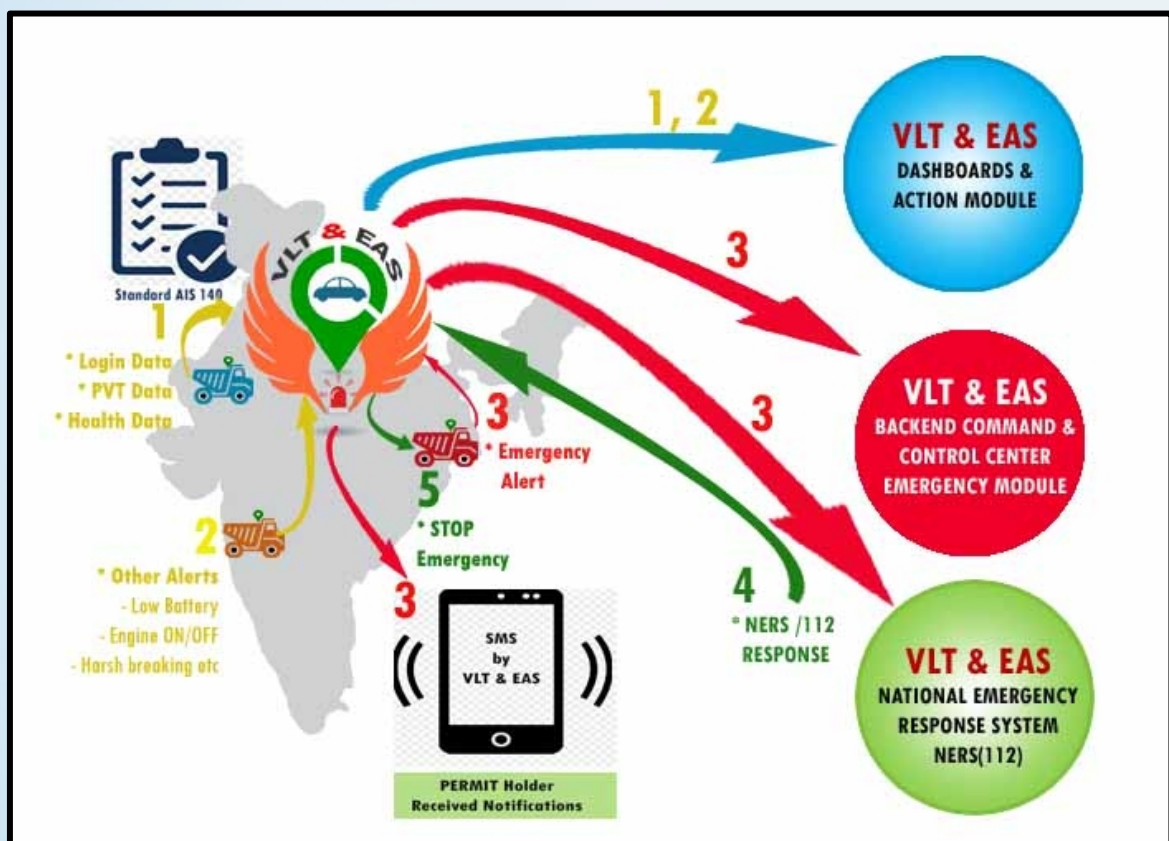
Standard AIS 140

1

* Login Data
* PVT Data
* Health Data

VLT & EAS

1, 2

VLT & EAS
DASHBOARDS & ACTION MODULE

3

VLT & EAS
BACKEND COMMAND & CONTROL CENTER EMERGENCY MODULE

3

3
* Emergency Alert

5
* STOP Emergency

2
* Other Alerts
- Low Battery
- Engine ON/OFF
- Harsh breaking etc

3

SMS by VLT & EAS

PERMIT Holder Received Notifications

4
* NERS /112 RESPONSE

VLT & EAS
NATIONAL EMERGENCY RESPONSE SYSTEM NERS(112)